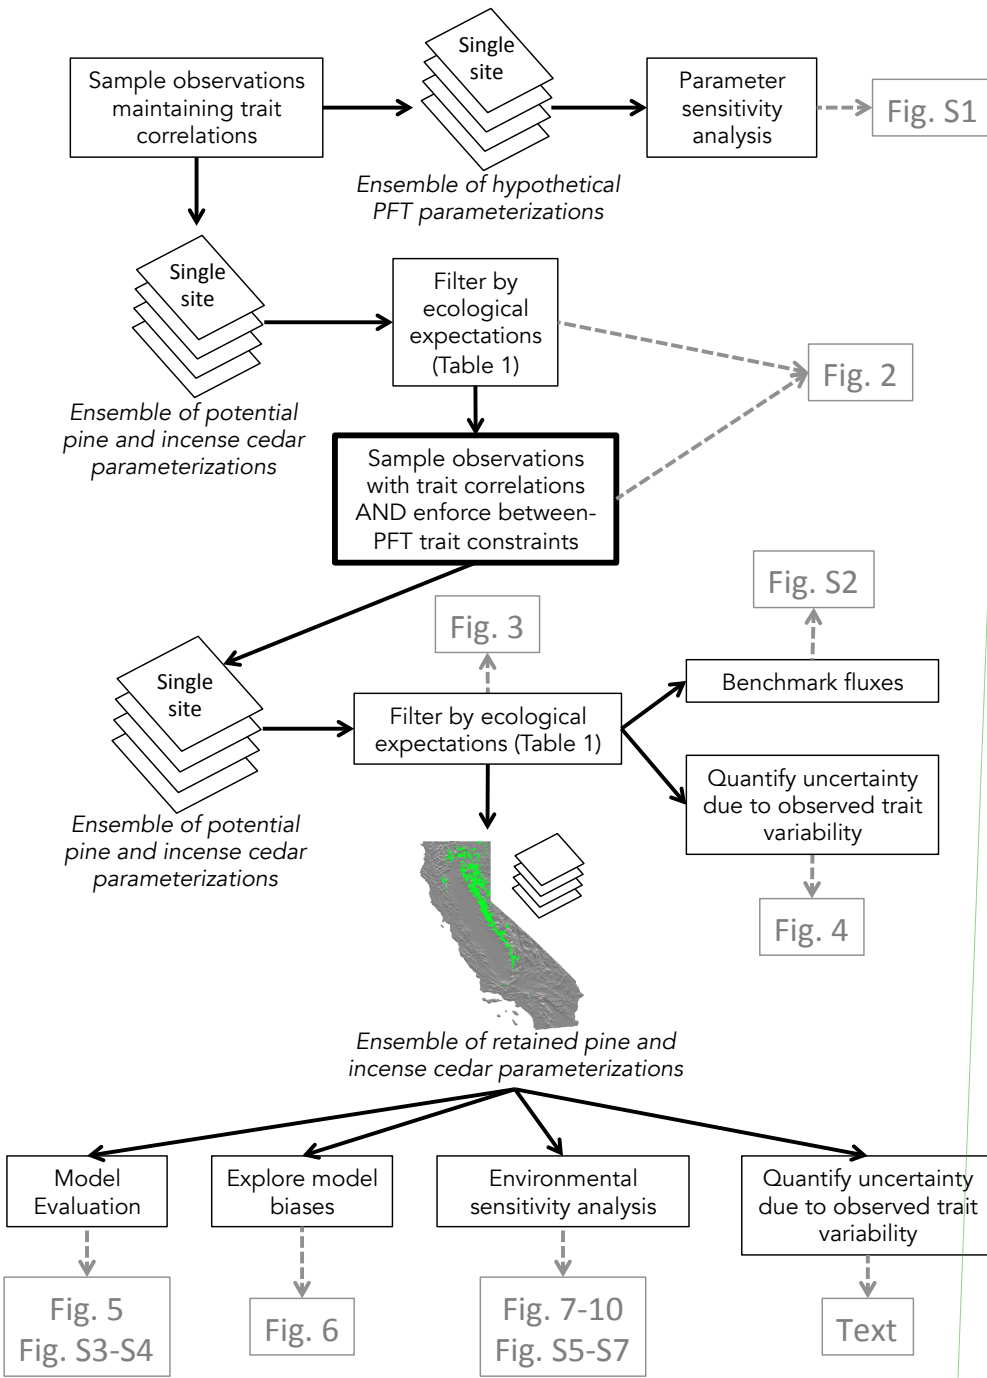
Sample observations maintaining trait correlations

Single site

Ensemble of hypothetical PFT parameterizations

Parameter sensitivity analysis

Fig. S1

Single site

Ensemble of potential pine and incense cedar parameterizations

Filter by ecological expectations (Table 1)

Fig. 2

Sample observations with trait correlations AND enforce between-PFT trait constraints

Fig. S2

Fig. 3

Benchmark fluxes

Single site

Filter by ecological expectations (Table 1)

Quantify uncertainty due to observed trait variability

Ensemble of potential pine and incense cedar parameterizations

Fig. 4

Ensemble of retained pine and incense cedar parameterizations

Model Evaluation

Explore model biases

Environmental sensitivity analysis

Quantify uncertainty due to observed trait variability

Fig. 5
Fig. S3-S4

Fig. 6

Fig. 7-10
Fig. S5-S7

Text